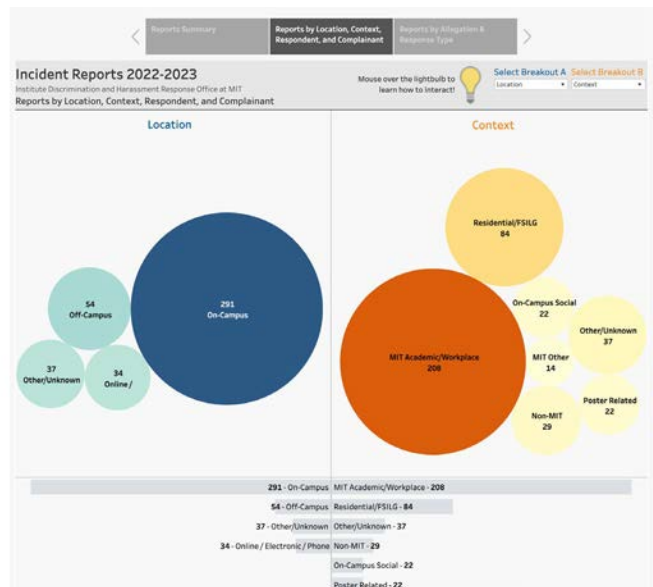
Reports Summary | Reports by Location, Context, Respondent, and Complainant | Reports by Allegation & Response Type

Incident Reports 2022-2023
Institute Discrimination and Harassment Response Office at MIT
Reports by Location, Context, Respondent, and Complainant

Mouse over the lightbulb to learn how to interact!

Select Breakout A
Location
Select Breakout B
Context

Location

54
Off-Campus

291
On-Campus

37
Other/Unknown

34
Online /

Context

Residential/FSILG
84

On-Campus Social
22

Other/Unknown
37

MIT Academic/Workplace
208

MIT Other
14

Poster Related
22

Non-MIT
29

291 - On-Campus
54 - Off-Campus
37 - Other/Unknown
34 - Online / Electronic / Phone

MIT Academic/Workplace - 208
Residential/FSILG - 84
Other/Unknown - 37
Non-MIT - 29
On-Campus Social - 22
Poster Related - 22